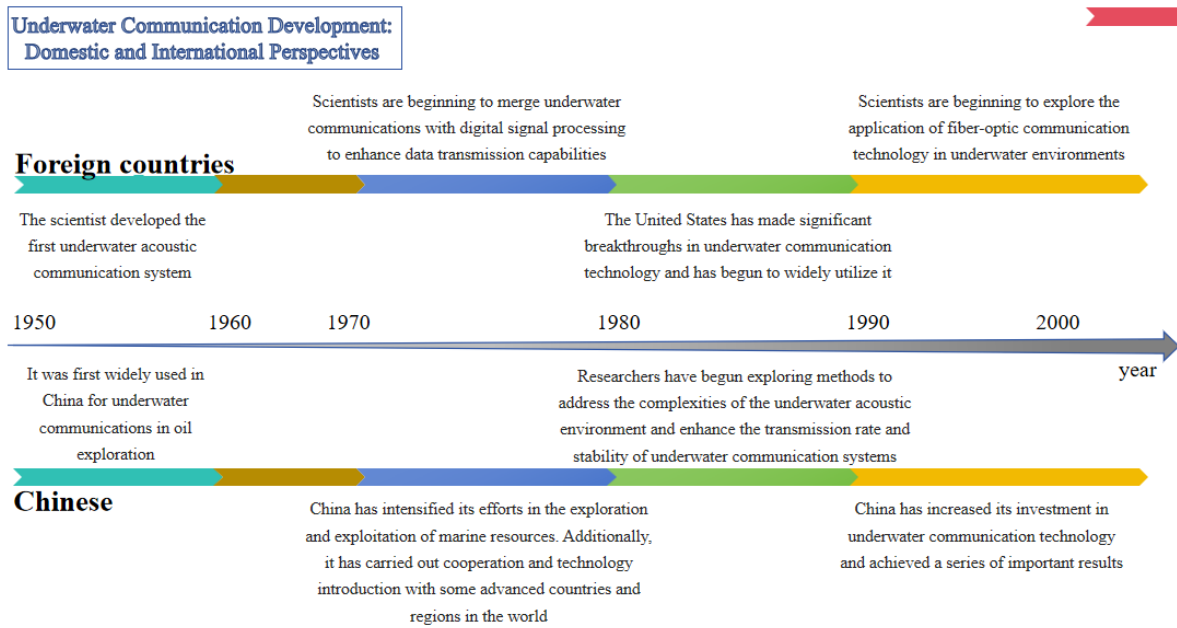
Underwater Communication Development: Domestic and International Perspectives

Scientists are beginning to merge underwater communications with digital signal processing to enhance data transmission capabilities

Scientists are beginning to explore the application of fiber-optic communication technology in underwater environments

Foreign countries

The scientist developed the first underwater acoustic communication system

The United States has made significant breakthroughs in underwater communication technology and has begun to widely utilize it

1950 1960 1970 1980 1990 2000

year

It was first widely used in China for underwater communications in oil exploration

Researchers have begun exploring methods to address the complexities of the underwater acoustic environment and enhance the transmission rate and stability of underwater communication systems

Chinese

China has intensified its efforts in the exploration and exploitation of marine resources. Additionally, it has carried out cooperation and technology introduction with some advanced countries and regions in the world

China has increased its investment in underwater communication technology and achieved a series of important results